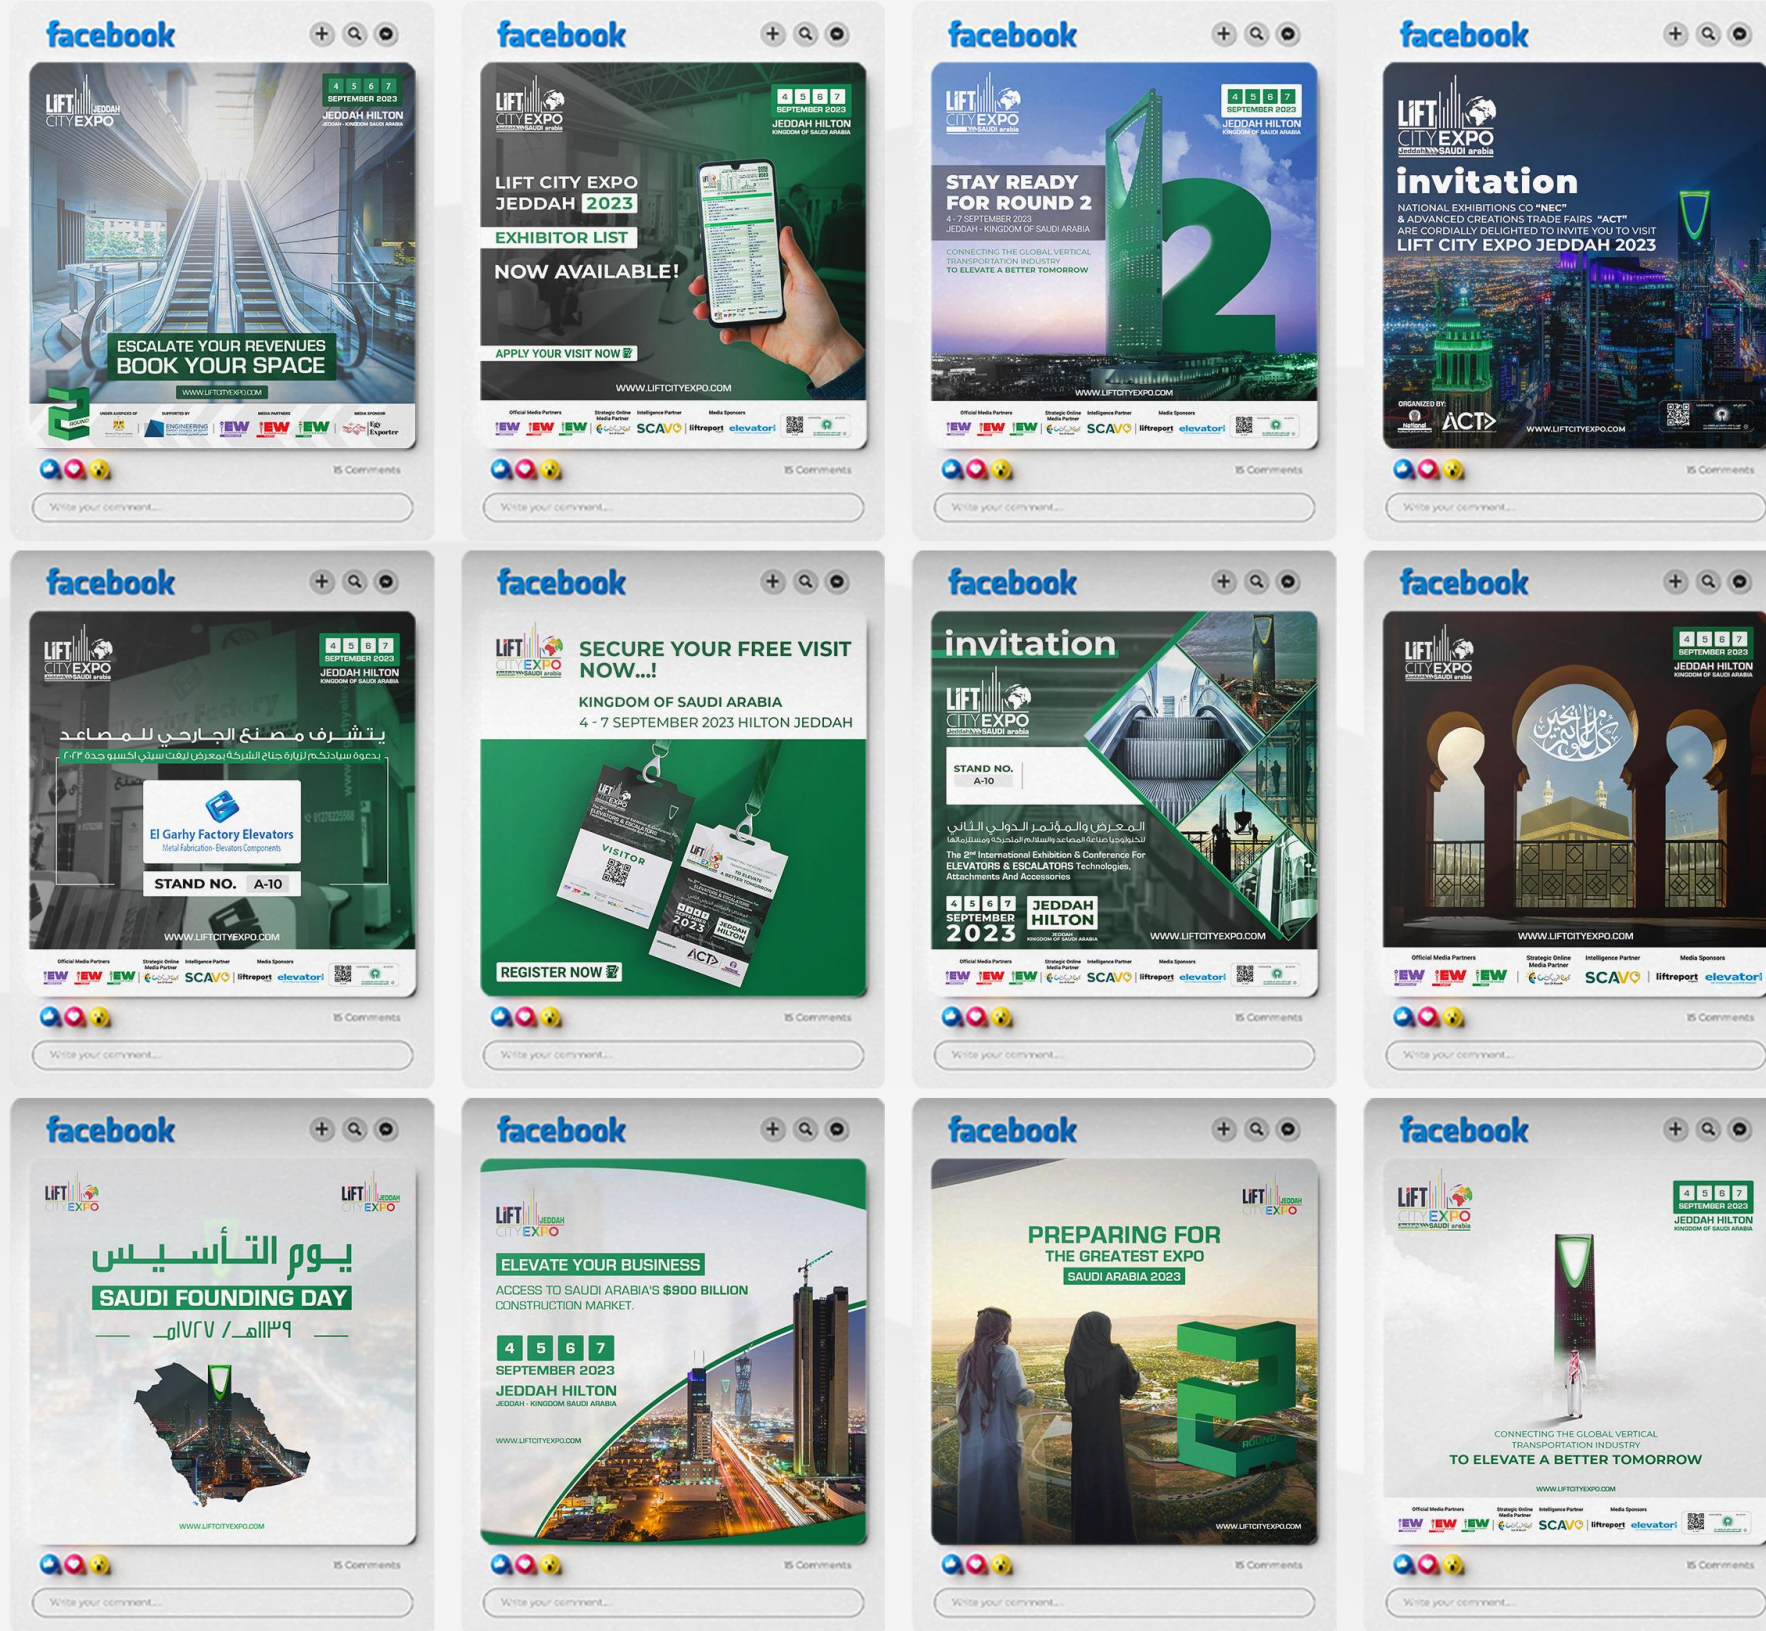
facebook

LIFT CITY EXPO JEDDAH

4 5 6 7 SEPTEMBER 2023 JEDDAH HILTON JEDDAH - KINGDOM SAUDI ARABIA

ESCALATE YOUR REVENUES BOOK YOUR SPACE

WWW.LIFTCITYEXPO.COM

2 ROUND

UNDER AUSPICES OF SUPPORTED BY MEDIA PARTNERS MEDIA SPONSOR

ENGINEERING IEW IEW IEW Egy Exporter

15 Comments

Write your comment...

facebook

LIFT CITY EXPO SAUDI arabia

4 5 6 7 SEPTEMBER 2023 JEDDAH HILTON KINGDOM OF SAUDI ARABIA

LIFT CITY EXPO JEDDAH 2023

EXHIBITOR LIST

NOW AVAILABLE!

APPLY YOUR VISIT NOW

WWW.LIFTCITYEXPO.COM

Official Media Partners Strategic Online Media Partner Intelligence Partner Media Sponsors

IEW IEW IEW SCAVO liftreport elevatori

15 Comments

Write your comment...

facebook

LIFT CITY EXPO SAUDI arabia

4 5 6 7 SEPTEMBER 2023 JEDDAH HILTON KINGDOM OF SAUDI ARABIA

STAY READY FOR ROUND 2

4 - 7 SEPTEMBER 2023 JEDDAH - KINGDOM OF SAUDI ARABIA

CONNECTING THE GLOBAL VERTICAL TRANSPORTATION INDUSTRY TO ELEVATE A BETTER TOMORROW

2

WWW.LIFTCITYEXPO.COM

Official Media Partners Strategic Online Media Partner Intelligence Partner Media Sponsors

IEW IEW IEW SCAVO liftreport elevatori

15 Comments

Write your comment...

facebook

LIFT CITY EXPO Jeddah SAUDI arabia

invitation

NATIONAL EXHIBITIONS CO "NEC" & ADVANCED CREATIONS TRADE FAIRS "ACT" ARE CORDIALLY DELIGHTED TO INVITE YOU TO VISIT LIFT CITY EXPO JEDDAH 2023

ORGANIZED BY: National ACT

WWW.LIFTCITYEXPO.COM

15 Comments

Write your comment...

facebook

LIFT CITY EXPO SAUDI arabia

4 5 6 7 SEPTEMBER 2023 JEDDAH HILTON KINGDOM OF SAUDI ARABIA

يتشرف مصنع الجارحي للمصاعد

بدعوة سيادتكم لزيارة جناح الشركة بمعرض ليفت سيتي اكسبو جدة ٢٠٢٣

El Garhy Factory Elevators

Metal Fabrication - Elevators Components

STAND NO. A-10

WWW.LIFTCITYEXPO.COM

Official Media Partners Strategic Online Media Partner Intelligence Partner Media Sponsors

IEW IEW IEW SCAVO liftreport elevatori

15 Comments

Write your comment...

facebook

LIFT CITY EXPO SAUDI arabia

SECURE YOUR FREE VISIT NOW...!

KINGDOM OF SAUDI ARABIA

4 - 7 SEPTEMBER 2023 HILTON JEDDAH

VISITOR

TO ELEVATE A BETTER TOMORROW

2023 JEDDAH HILTON

ACT

REGISTER NOW

15 Comments

Write your comment...

facebook

invitation

LIFT CITY EXPO Jeddah SAUDI arabia

STAND NO. A-10

المعرض والمؤتمر الدولي الثاني

لتكنولوجيا صناعة المصاعد والسلالم المتحركة ومستلزماتها

The 2nd International Exhibition & Conference For ELEVATORS & ESCALATORS Technologies, Attachments And Accessories

4 5 6 7 SEPTEMBER 2023 JEDDAH HILTON JEDDAH KINGDOM OF SAUDI ARABIA

WWW.LIFTCITYEXPO.COM

Official Media Partners Strategic Online Media Partner Intelligence Partner Media Sponsors

IEW IEW IEW SCAVO liftreport elevatori

15 Comments

Write your comment...

facebook

LIFT CITY EXPO SAUDI arabia

4 5 6 7 SEPTEMBER 2023 JEDDAH HILTON KINGDOM OF SAUDI ARABIA

كل عام وانتم بخير

WWW.LIFTCITYEXPO.COM

Official Media Partners Strategic Online Media Partner Intelligence Partner Media Sponsors

IEW IEW IEW SCAVO liftreport elevatori

15 Comments

Write your comment...

facebook

LIFT CITY EXPO

LIFT JEDDAH CITY EXPO

يوم التأسيس

SAUDI FOUNDING DAY

١١٣٩هـ / ١٧٢٧م

WWW.LIFTCITYEXPO.COM

15 Comments

Write your comment...

facebook

LIFT JEDDAH CITY EXPO

ELEVATE YOUR BUSINESS

ACCESS TO SAUDI ARABIA'S $900 BILLION CONSTRUCTION MARKET.

4 5 6 7 SEPTEMBER 2023 JEDDAH HILTON JEDDAH - KINGDOM SAUDI ARABIA

WWW.LIFTCITYEXPO.COM

15 Comments

Write your comment...

facebook

LIFT JEDDAH CITY EXPO

PREPARING FOR THE GREATEST EXPO

SAUDI ARABIA 2023

2 ROUND

WWW.LIFTCITYEXPO.COM

15 Comments

Write your comment...

facebook

LIFT CITY EXPO SAUDI arabia

4 5 6 7 SEPTEMBER 2023 JEDDAH HILTON KINGDOM OF SAUDI ARABIA

CONNECTING THE GLOBAL VERTICAL TRANSPORTATION INDUSTRY

TO ELEVATE A BETTER TOMORROW

WWW.LIFTCITYEXPO.COM

Official Media Partners Strategic Online Media Partner Intelligence Partner Media Sponsors

IEW IEW IEW SCAVO liftreport elevatori

15 Comments

Write your comment...